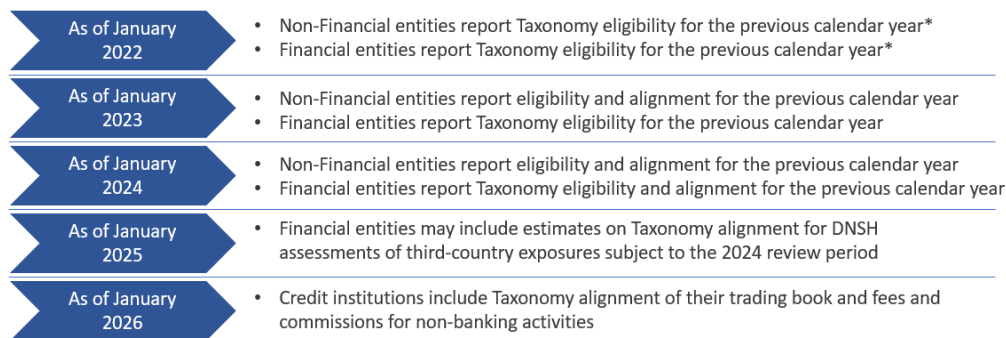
As of January 2022

- Non-Financial entities report Taxonomy eligibility for the previous calendar year*
- Financial entities report Taxonomy eligibility for the previous calendar year*

As of January 2023

- Non-Financial entities report eligibility and alignment for the previous calendar year
- Financial entities report Taxonomy eligibility for the previous calendar year

As of January 2024

- Non-Financial entities report eligibility and alignment for the previous calendar year
- Financial entities report Taxonomy eligibility and alignment for the previous calendar year

As of January 2025

- Financial entities may include estimates on Taxonomy alignment for DNSH assessments of third-country exposures subject to the 2024 review period

As of January 2026

- Credit institutions include Taxonomy alignment of their trading book and fees and commissions for non-banking activities